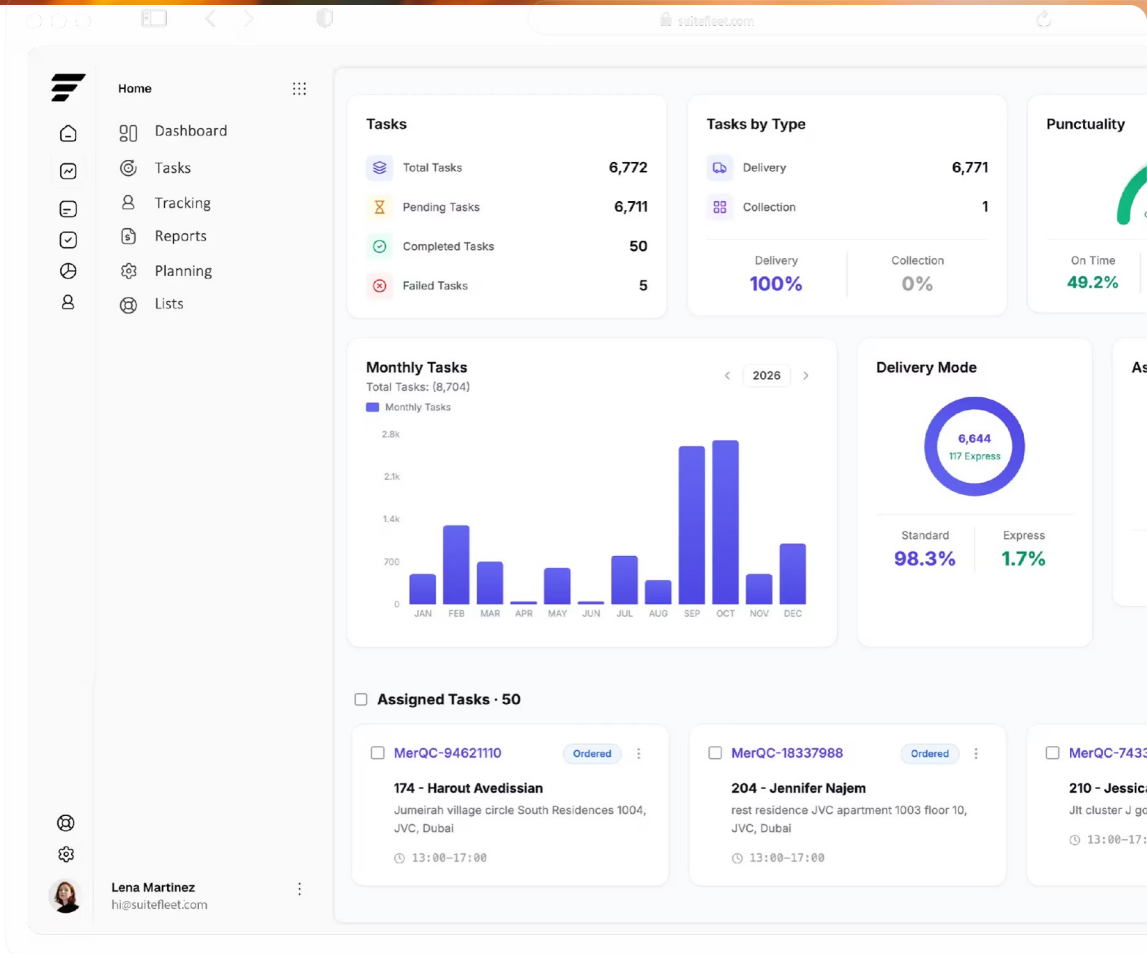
suitefleet.com

Home

Dashboard
Tasks
Tracking
Reports
Planning
Lists

Lena Martinez
hi@suitefleet.com

Tasks
Total Tasks 6,772
Pending Tasks 6,711
Completed Tasks 50
Failed Tasks 5

Tasks by Type
Delivery 6,771
Collection 1
Delivery 100%
Collection 0%

Punctuality
On Time 49.2%

Monthly Tasks
Total Tasks: (8,704)
2026
Monthly Tasks
2.8k
2.1k
1.4k
700
0
JAN FEB MAR APR MAY JUN JUL AUG SEP OCT NOV DEC

Delivery Mode
6,644
117 Express
Standard 98.3%
Express 1.7%

As

Assigned Tasks · 50

MerQC-94621110 Ordered
174 - Harout Avedissian
Jumeirah village circle South Residences 1004, JVC, Dubai
13:00–17:00

MerQC-18337988 Ordered
204 - Jennifer Najem
rest residence JVC apartment 1003 floor 10, JVC, Dubai
13:00–17:00

MerQC-7433
210 - Jessic
Jlt cluster J g
13:00–17: